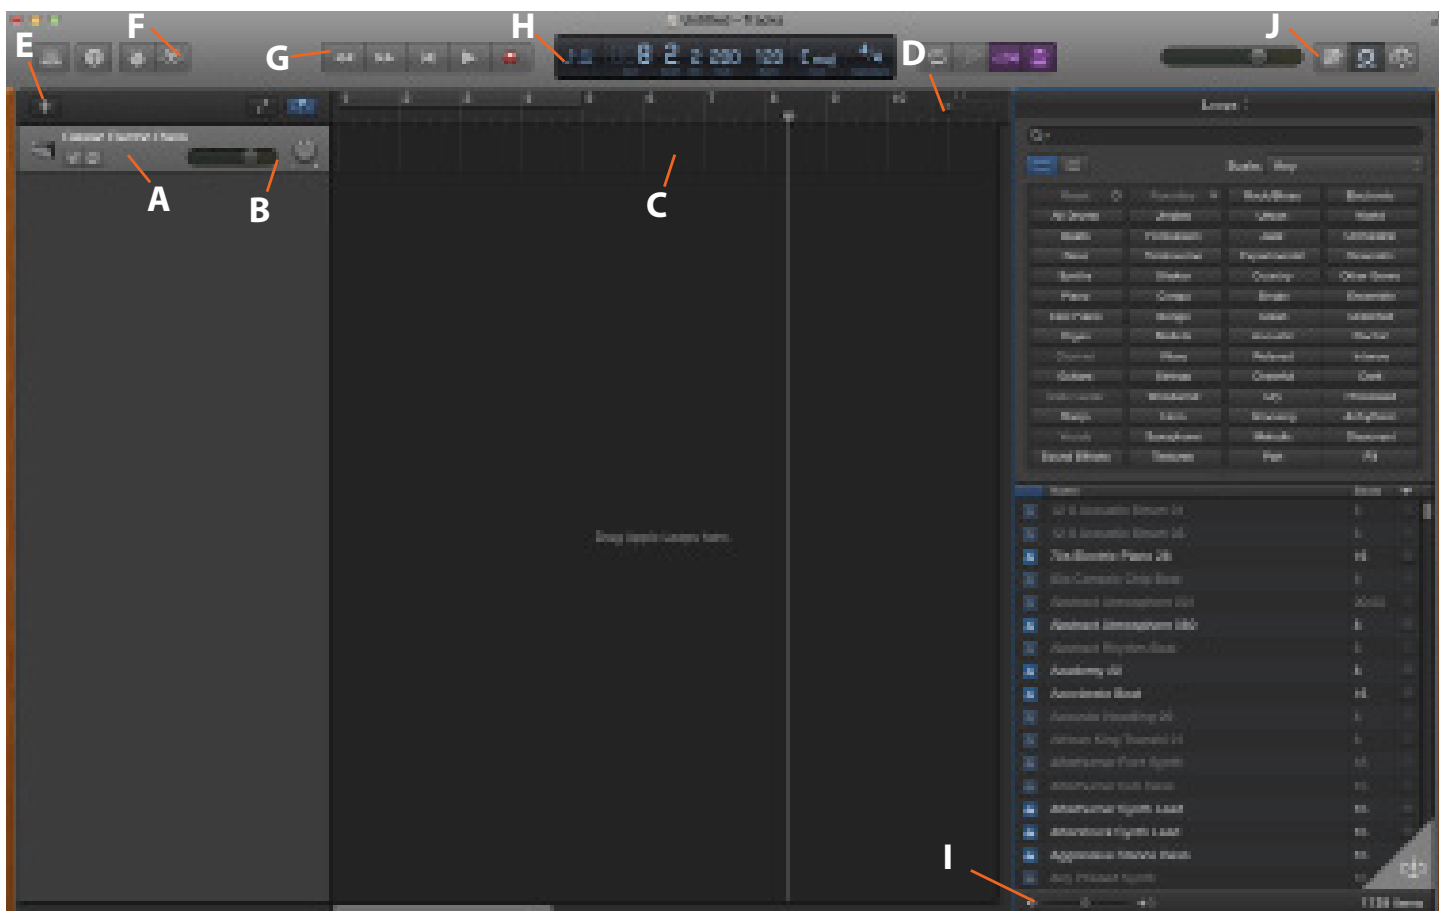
E

F

G

H

J

D

A

B

C

I

Untitled – Tracks

Loops

Drag Apple Loops here.

Scale: Any

Reset
All Genres
Bass
Beats
Synths
Piano
Elec Piano
Organ
Guitars
Strings
Sound Effects

Rock/Blues
Urban
Jazz
Experimental
Country
Single
Clean
Acoustic
Relaxed
Cheerful
Dry
Grooving
Melodic
Dark

Electronic
World
Orchestral
Other Genre
Ensemble
Distorted
Electric
Intense
Dark
Processed
Arrhythmic
Dissonant
FX

Name

1158 items

70s Electric Piano 06
Abstract Atmosphere 080
Academy 01
Accelerate Beat
Afterhours Synth Lead
Aggressive Trance Bass